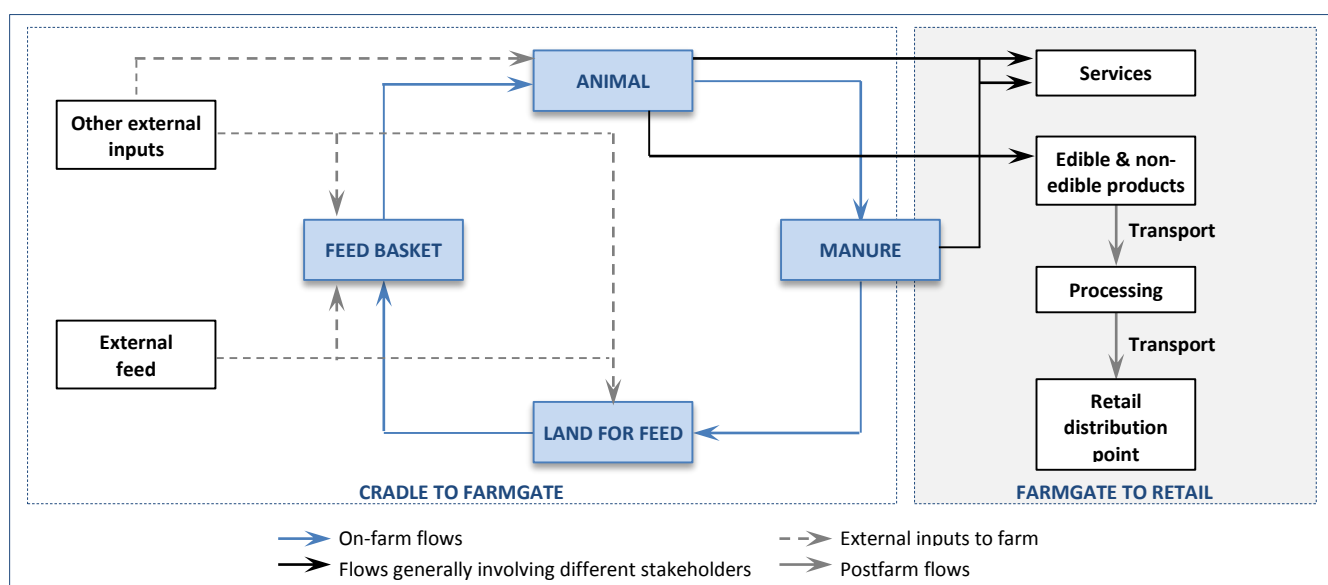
ANIMAL

Services

Other external inputs

Edible & non-edible products

FEED BASKET

MANURE

Transport

Processing

External feed

Transport

LAND FOR FEED

Retail distribution point

CRADLE TO FARMGATE

FARMGATE TO RETAIL

On-farm flows

External inputs to farm

Flows generally involving different stakeholders

Postfarm flows